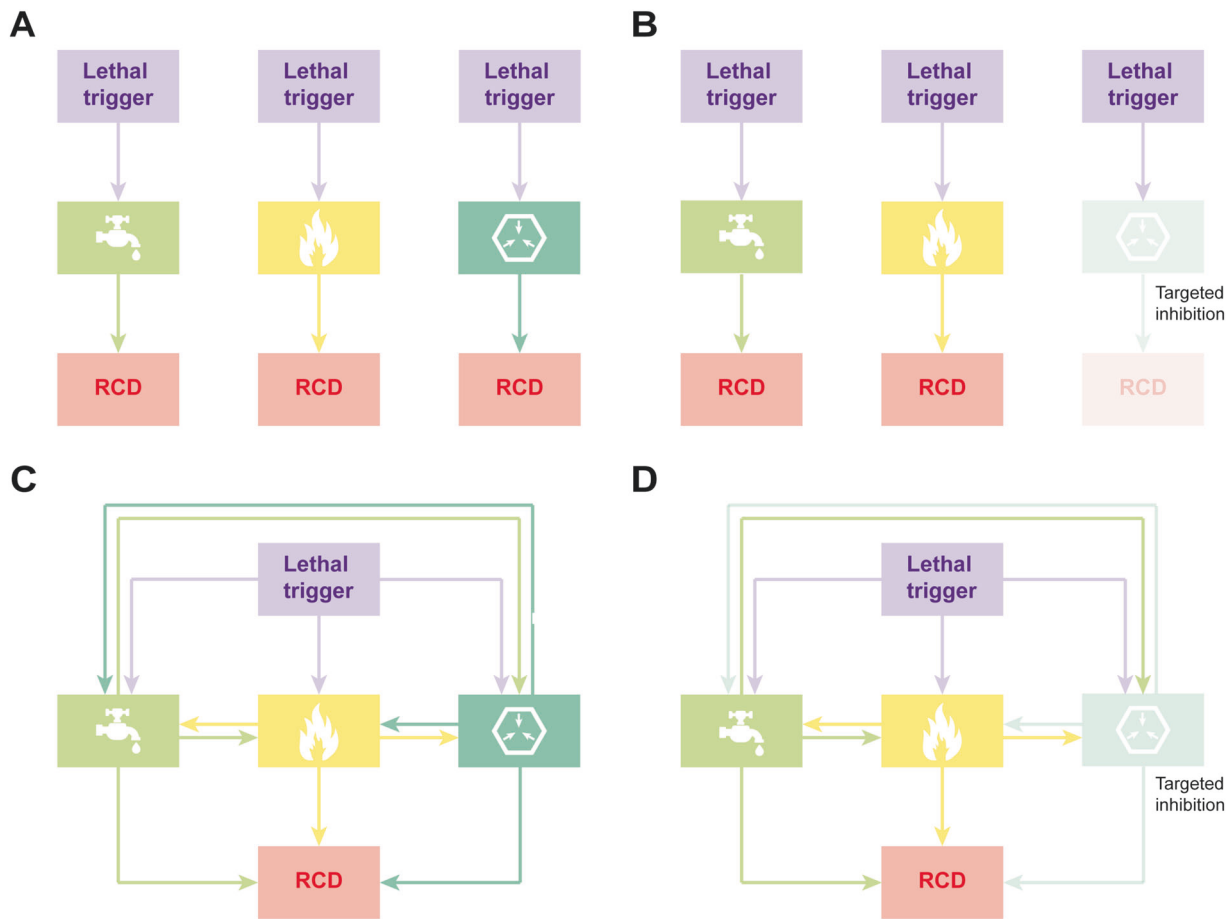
A

Lethal trigger

Lethal trigger

Lethal trigger

RCD

RCD

RCD

B

Lethal trigger

Lethal trigger

Lethal trigger

Targeted inhibition

RCD

RCD

RCD

C

Lethal trigger

RCD

D

Lethal trigger

Targeted inhibition

RCD